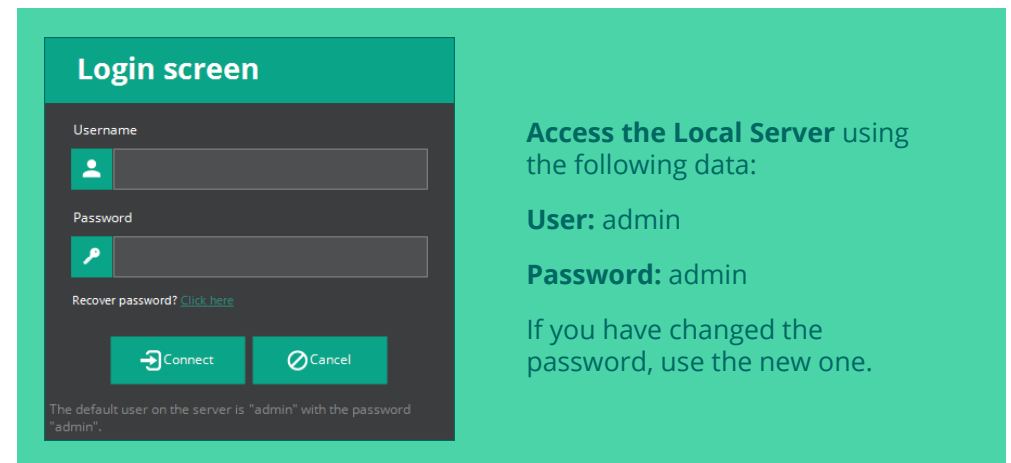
Login screen

Username

Password

Recover password? Click here

Connect

Cancel

The default user on the server is "admin" with the password "admin".

**Access the Local Server** using the following data:

**User:** admin

**Password:** admin

If you have changed the password, use the new one.